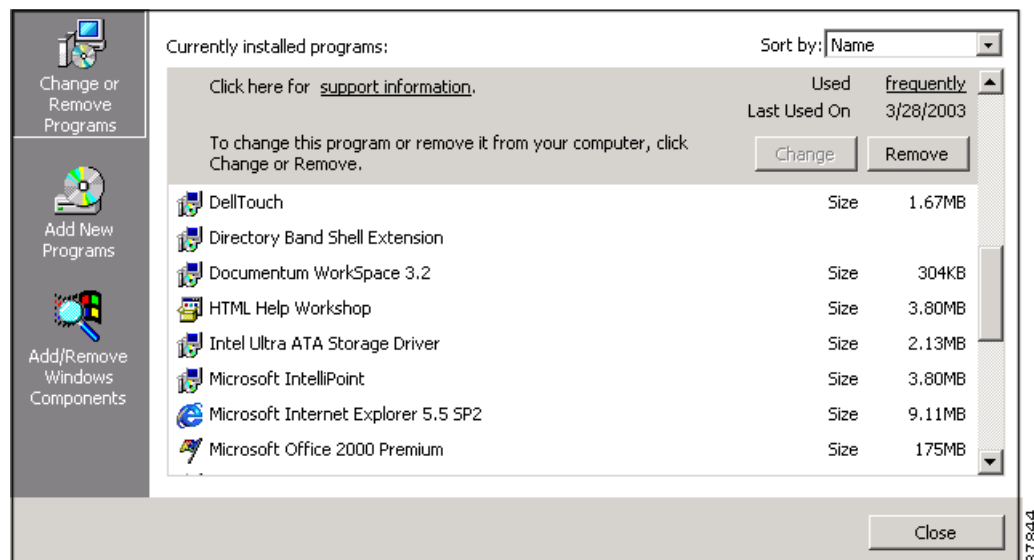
Change or Remove Programs

Add New Programs

Add/Remove Windows Components

Currently installed programs:

Sort by: Name

Click here for support information.

Used frequently

Last Used On 3/28/2003

To change this program or remove it from your computer, click Change or Remove.

Change

Remove

| | | |
|---|---|---|
| DellTouch | Size | 1.67MB |
| Directory Band Shell Extension | | |
| Documentum WorkSpace 3.2 | Size | 304KB |
| HTML Help Workshop | Size | 3.80MB |
| Intel Ultra ATA Storage Driver | Size | 2.13MB |
| Microsoft IntelliPoint | Size | 3.80MB |
| Microsoft Internet Explorer 5.5 SP2 | Size | 9.11MB |
| Microsoft Office 2000 Premium | Size | 175MB |

Close

87844